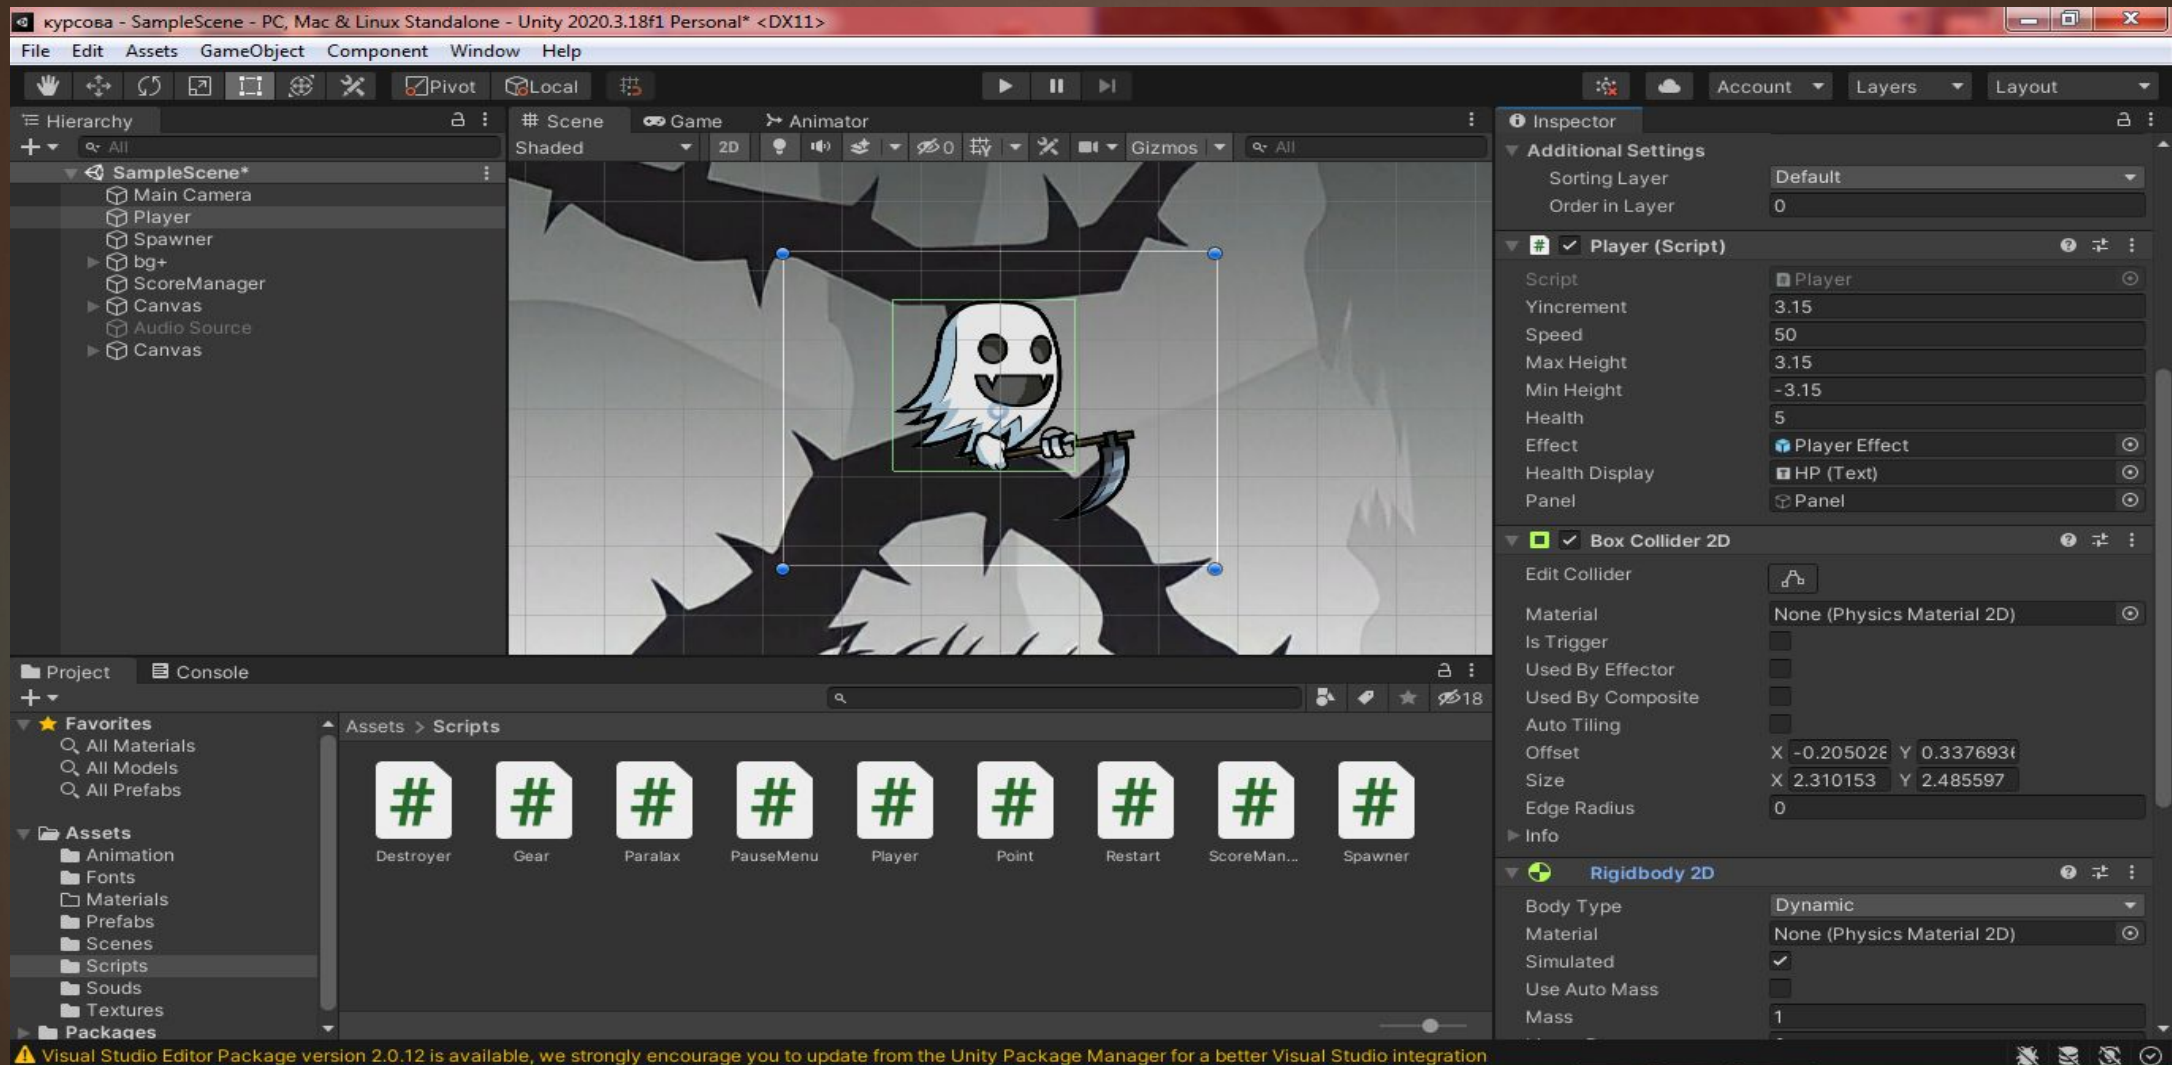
курсова - SampleScene - PC, Mac & Linux Standalone - Unity 2020.3.18f1 Personal* <DX11>

File Edit Assets GameObject Component Window Help

Pivot Local

Account Layers Layout

Hierarchy
All
SampleScene*
Main Camera
Player
Spawner
bg+
ScoreManager
Canvas
Audio Source
Canvas

Scene Game Animator
Shaded 2D 0 Gizmos All

Inspector
Additional Settings
Sorting Layer Default
Order in Layer 0

Player (Script)
Script Player
Yincrement 3.15
Speed 50
Max Height 3.15
Min Height -3.15
Health 5
Effect Player Effect
Health Display HP (Text)
Panel Panel

Box Collider 2D
Edit Collider
Material None (Physics Material 2D)
Is Trigger
Used By Effector
Used By Composite
Auto Tiling
Offset X -0.205028 Y 0.337693
Size X 2.310153 Y 2.485597
Edge Radius 0
Info

Rigidbody 2D
Body Type Dynamic
Material None (Physics Material 2D)
Simulated
Use Auto Mass
Mass 1

Project Console
18
Favorites
All Materials
All Models
All Prefabs
Assets
Animation
Fonts
Materials
Prefabs
Scenes
Scripts
Souds
Textures
Packages

Assets > Scripts
Destroyer Gear Paralax PauseMenu Player Point Restart ScoreMan... Spawner

Visual Studio Editor Package version 2.0.12 is available, we strongly encourage you to update from the Unity Package Manager for a better Visual Studio integration